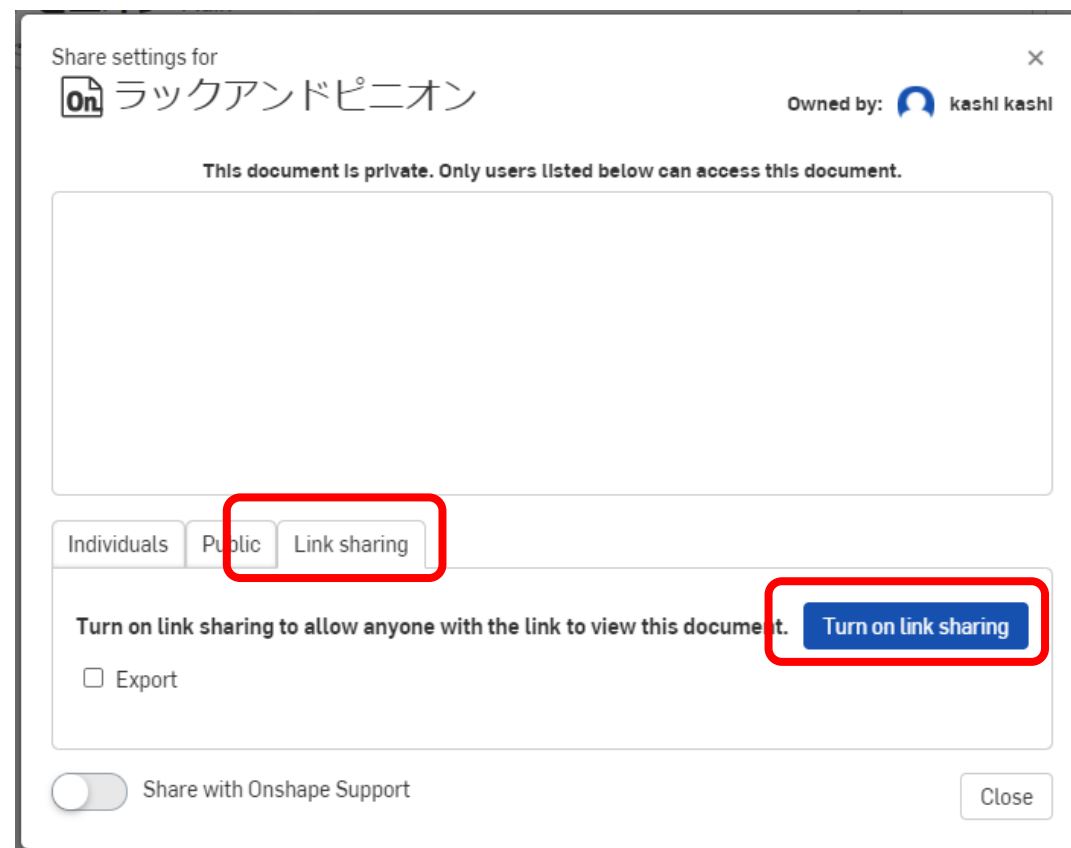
Share settings for
On ラックアンドピニオン
×
Owned by: kashi kashi

This document is private. Only users listed below can access this document.

Individuals | Public | Link sharing

Turn on link sharing to allow anyone with the link to view this document.
Turn on link sharing

☐ Export

Share with Onshape Support

Close